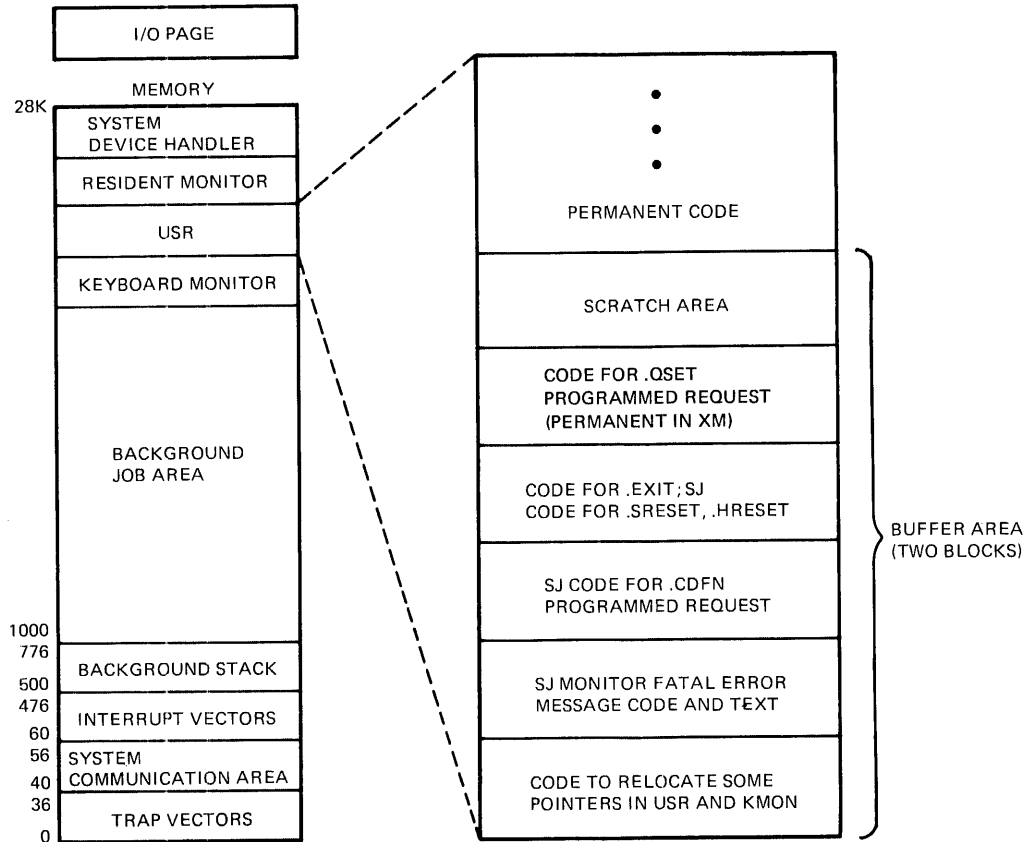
I/O PAGE

MEMORY

28K

SYSTEM DEVICE HANDLER

RESIDENT MONITOR

USR

KEYBOARD MONITOR

BACKGROUND JOB AREA

1000

776

BACKGROUND STACK

500

476

INTERRUPT VECTORS

60

56

SYSTEM COMMUNICATION AREA

40

36

TRAP VECTORS

0

•
•
•

PERMANENT CODE

SCRATCH AREA

CODE FOR .QSET PROGRAMMED REQUEST (PERMANENT IN XM)

CODE FOR .EXIT; SJ CODE FOR .SRESET, .HRESET

SJ CODE FOR .CDFN PROGRAMMED REQUEST

SJ MONITOR FATAL ERROR MESSAGE CODE AND TEXT

CODE TO RELOCATE SOME POINTERS IN USR AND KMON

BUFFER AREA (TWO BLOCKS)